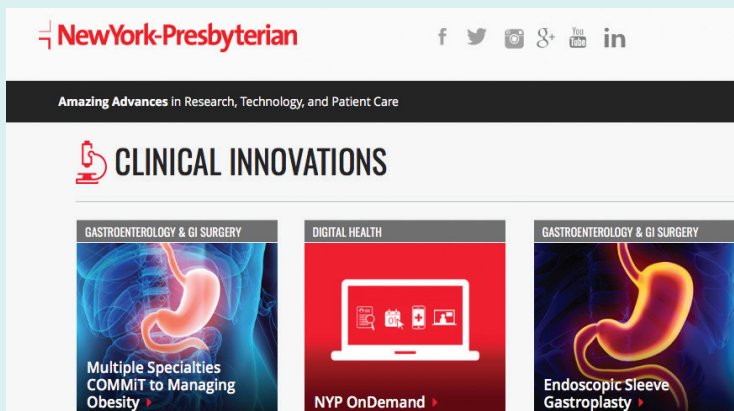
NewYork-Presbyterian

Amazing Advances in Research, Technology, and Patient Care

CLINICAL INNOVATIONS

GASTROENTEROLOGY & GI SURGERY

Multiple Specialties COMMiT to Managing Obesity

DIGITAL HEALTH

NYP OnDemand

GASTROENTEROLOGY & GI SURGERY

Endoscopic Sleeve Gastroplasty